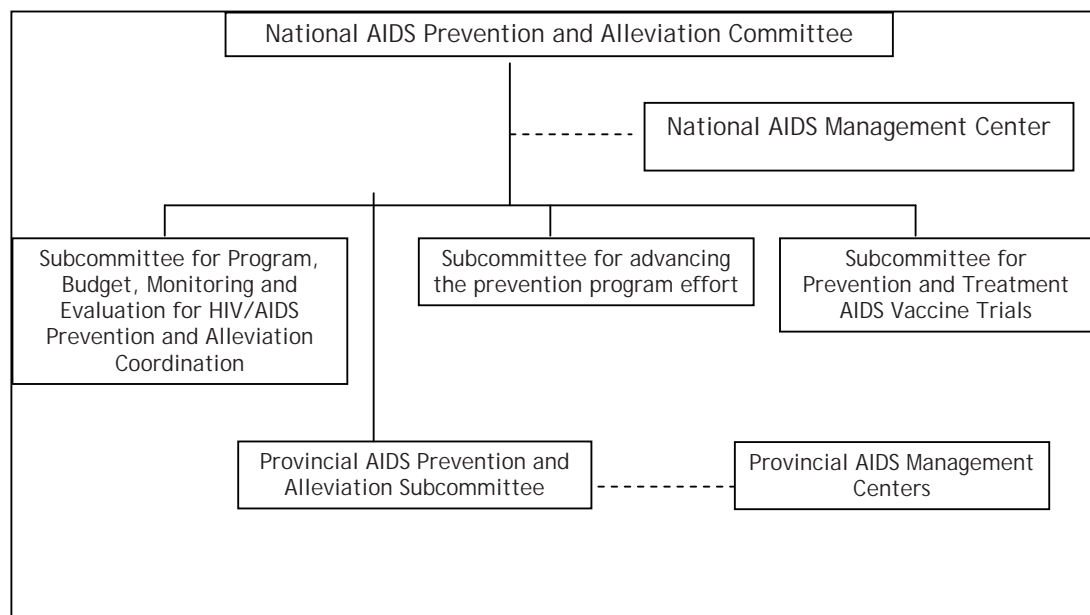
National AIDS Prevention and Alleviation Committee

National AIDS Management Center

Subcommittee for Program, Budget, Monitoring and Evaluation for HIV/AIDS Prevention and Alleviation Coordination

Subcommittee for advancing the prevention program effort

Subcommittee for Prevention and Treatment AIDS Vaccine Trials

Provincial AIDS Prevention and Alleviation Subcommittee

Provincial AIDS Management Centers